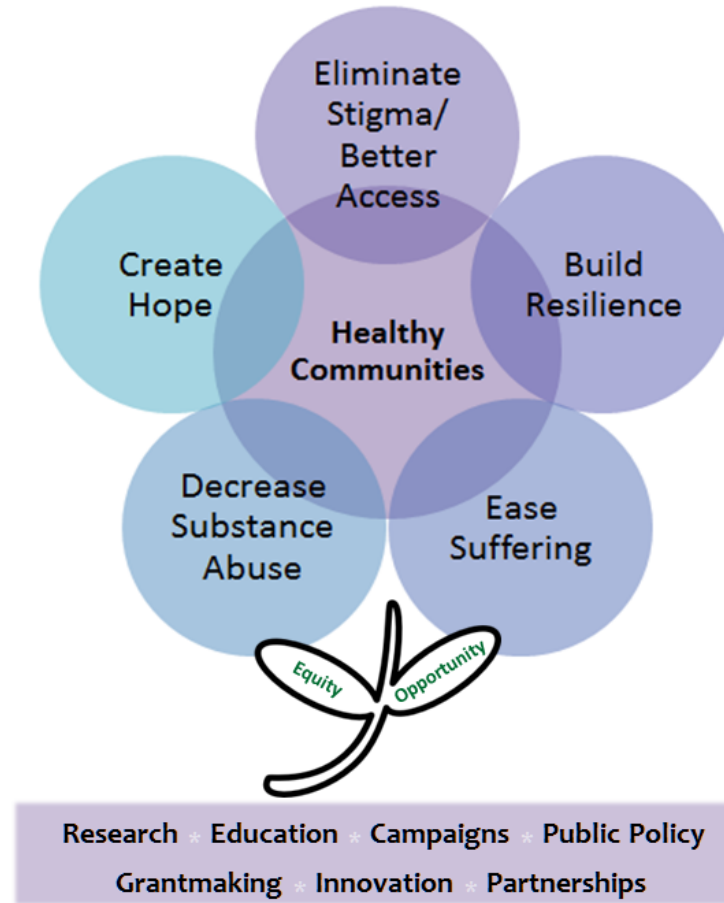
Eliminate Stigma/ Better Access

Create Hope

Build Resilience

Healthy Communities

Decrease Substance Abuse

Ease Suffering

Equity

Opportunity

Research * Education * Campaigns * Public Policy
Grantmaking * Innovation * Partnerships